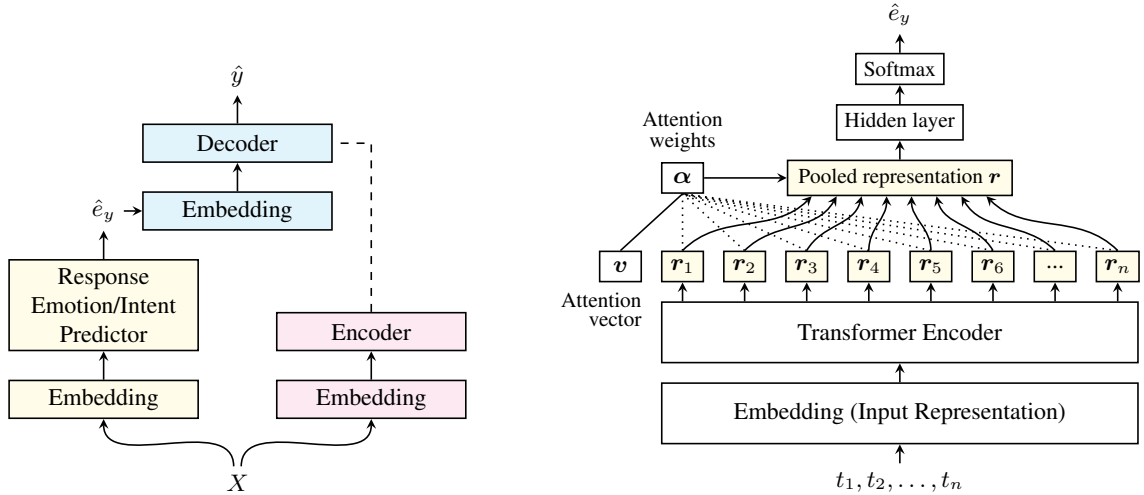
$\hat{y}$

Decoder

$\hat{e}_y$

Embedding

Response Emotion/Intent Predictor

Encoder

Embedding

Embedding

$X$

$\hat{e}_y$

Softmax

Hidden layer

Attention weights

$\boldsymbol{\alpha}$

Pooled representation $\boldsymbol{r}$

$\boldsymbol{v}$

$\boldsymbol{r}_1$

$\boldsymbol{r}_2$

$\boldsymbol{r}_3$

$\boldsymbol{r}_4$

$\boldsymbol{r}_5$

$\boldsymbol{r}_6$

...

$\boldsymbol{r}_n$

Attention vector

Transformer Encoder

Embedding (Input Representation)

$t_1, t_2, \ldots, t_n$